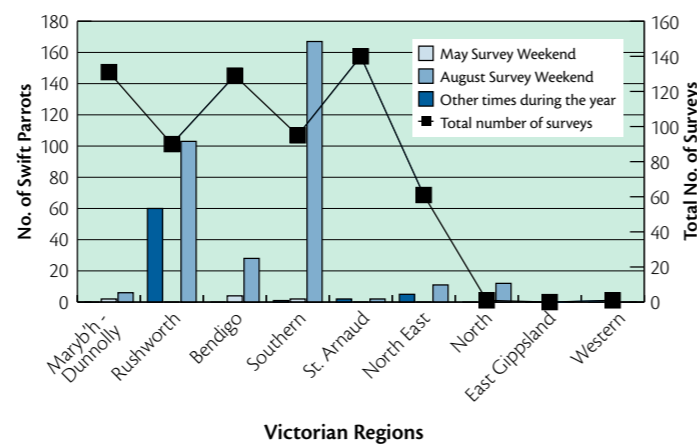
No. of Swift Parrots

180
160
140
120
100
80
60
40
20
0

Total No. of Surveys

160
140
120
100
80
60
40
20
0

May Survey Weekend
August Survey Weekend
Other times during the year
Total number of surveys

Maryb'h.-Dunnolly
Rushworth
Bendigo
Southern
St. Arnaud
North East
North
East Gippsland
Western

Victorian Regions